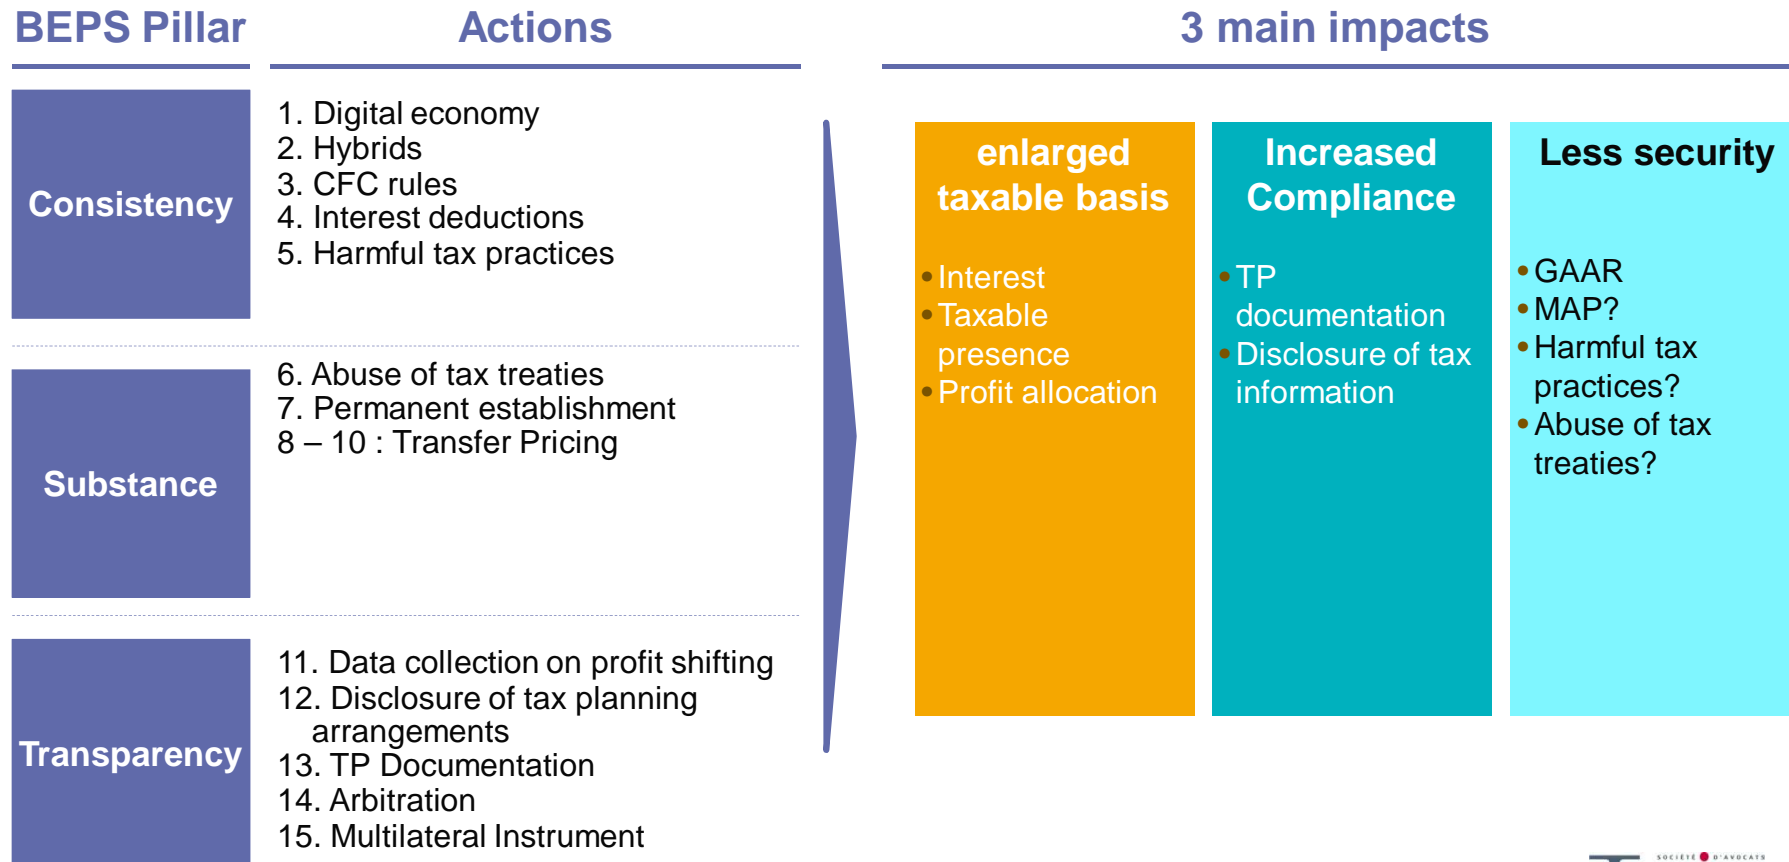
BEPS Pillar

Actions

3 main impacts

Consistency

1. Digital economy
2. Hybrids
3. CFC rules
4. Interest deductions
5. Harmful tax practices

Substance

6. Abuse of tax treaties
7. Permanent establishment
8 – 10 : Transfer Pricing

Transparency

11. Data collection on profit shifting
12. Disclosure of tax planning arrangements
13. TP Documentation
14. Arbitration
15. Multilateral Instrument

enlarged taxable basis

• Interest
• Taxable presence
• Profit allocation

Increased Compliance

• TP documentation
• Disclosure of tax information

Less security

• GAAR
• MAP?
• Harmful tax practices?
• Abuse of tax treaties?

SOCIÉTÉ D'AVOCATS